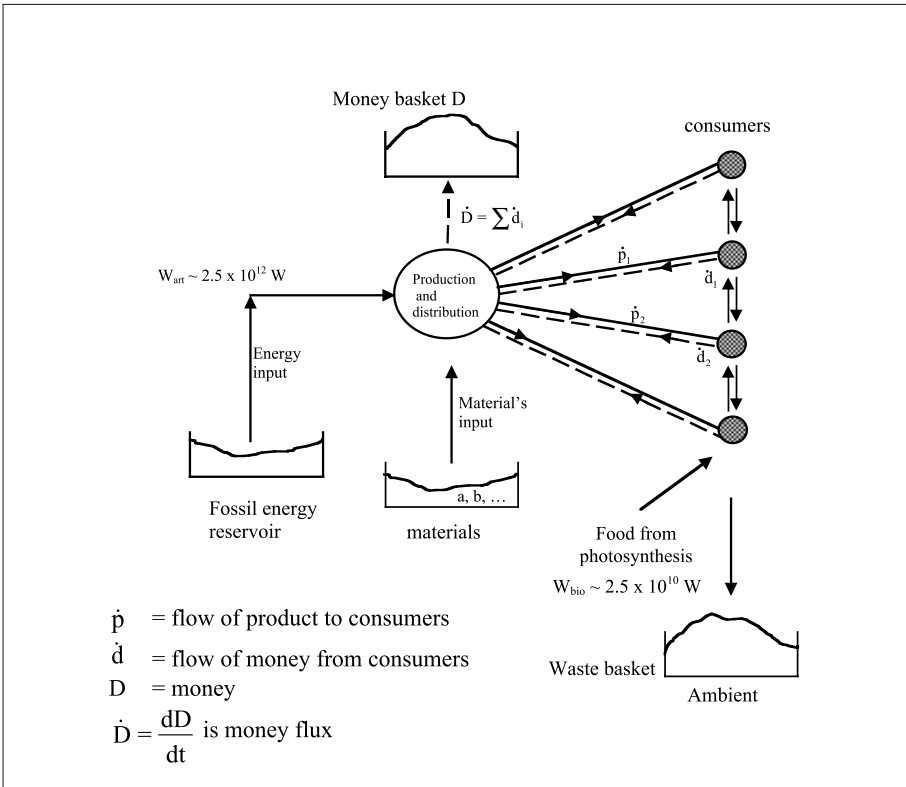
Money basket D

consumers

$\dot{D} = \sum \dot{d}_i$

$W_{art} \sim 2.5 \times 10^{12}$ W

Production and distribution

$\dot{p}_1$

$\dot{d}_1$

$\dot{p}_2$

$\dot{d}_2$

Energy input

Material's input

Fossil energy reservoir

a, b, …

materials

Food from photosynthesis

$W_{bio} \sim 2.5 \times 10^{10}$ W

$\dot{p}$ = flow of product to consumers

$\dot{d}$ = flow of money from consumers

D = money

$\dot{D} = \frac{dD}{dt}$ is money flux

Waste basket

Ambient